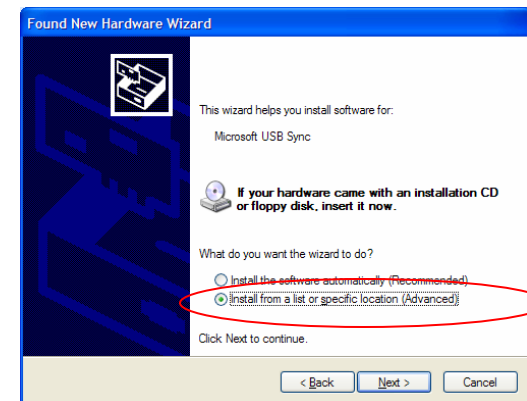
Found New Hardware Wizard

This wizard helps you install software for:

Microsoft USB Sync

If your hardware came with an installation CD or floppy disk, insert it now.

What do you want the wizard to do?

Install the software automatically (Recommended)
Install from a list or specific location (Advanced)

Click Next to continue.

< Back
Next >
Cancel